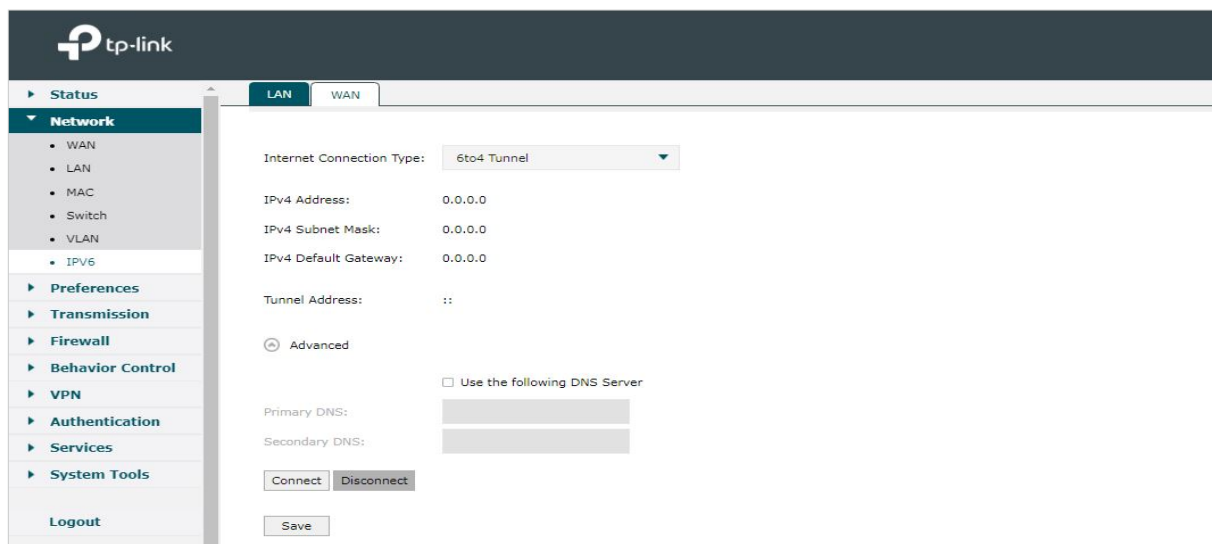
tp-link

Status
Network
WAN
LAN
MAC
Switch
VLAN
IPV6
Preferences
Transmission
Firewall
Behavior Control
VPN
Authentication
Services
System Tools

Logout

LAN
WAN

Internet Connection Type: 6to4 Tunnel

IPv4 Address: 0.0.0.0
IPv4 Subnet Mask: 0.0.0.0
IPv4 Default Gateway: 0.0.0.0

Tunnel Address: ::

Advanced

Use the following DNS Server

Primary DNS:
Secondary DNS:

Connect
Disconnect

Save